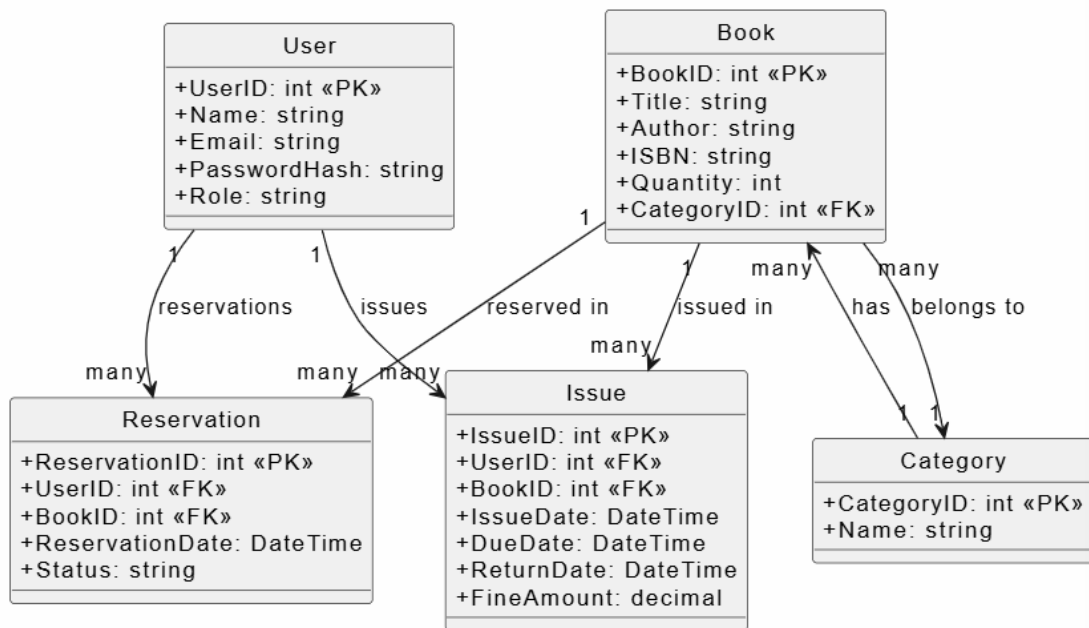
User
+UserID: int «PK»
+Name: string
+Email: string
+PasswordHash: string
+Role: string

Book
+BookID: int «PK»
+Title: string
+Author: string
+ISBN: string
+Quantity: int
+CategoryID: int «FK»

1
reservations
many

1
issues
many

1
reserved in
many

1
issued in
many

many
has
1

many
belongs to
1

Reservation
+ReservationID: int «PK»
+UserID: int «FK»
+BookID: int «FK»
+ReservationDate: DateTime
+Status: string

Issue
+IssueID: int «PK»
+UserID: int «FK»
+BookID: int «FK»
+IssueDate: DateTime
+DueDate: DateTime
+ReturnDate: DateTime
+FineAmount: decimal

Category
+CategoryID: int «PK»
+Name: string